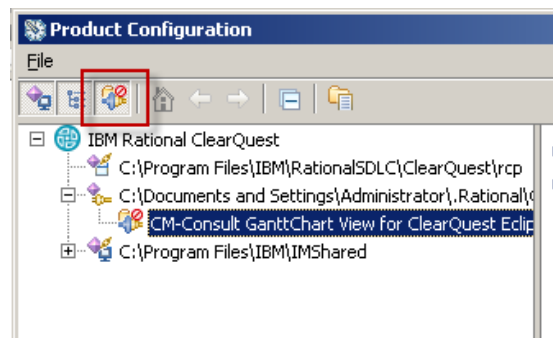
Product Configuration

File

IBM Rational ClearQuest

C:\Program Files\IBM\RationalSDLC\ClearQuest\rcp

C:\Documents and Settings\Administrator\.Rational\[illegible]

CM-Consult GanttChart View for ClearQuest Eclip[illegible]

C:\Program Files\IBM\IMShared